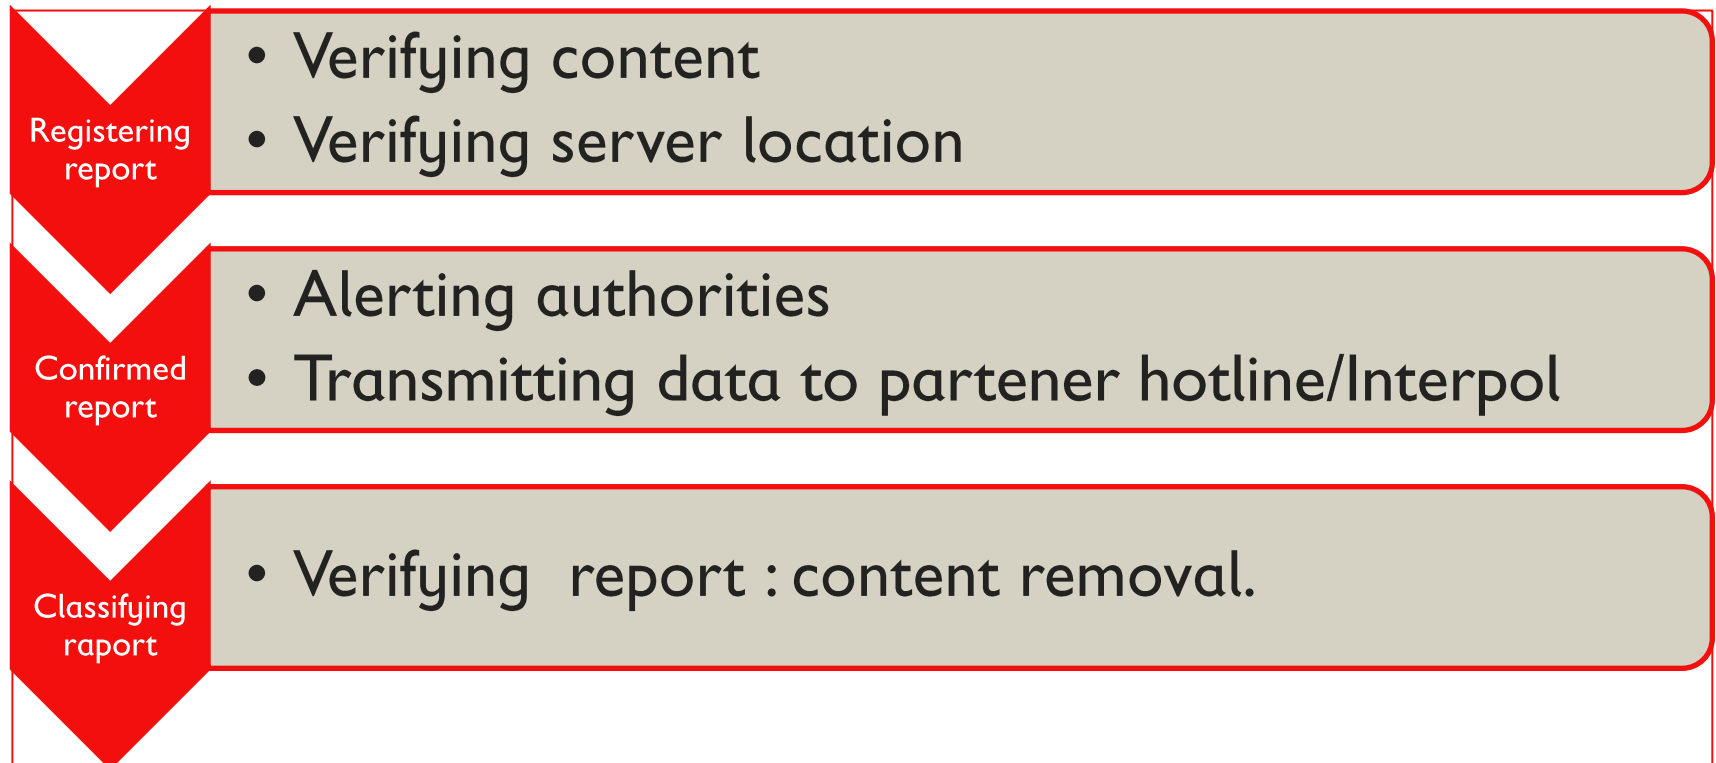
Registering report

• Verifying content
• Verifying server location

Confirmed report

• Alerting authorities
• Transmitting data to partener hotline/Interpol

Classifying raport

• Verifying report : content removal.